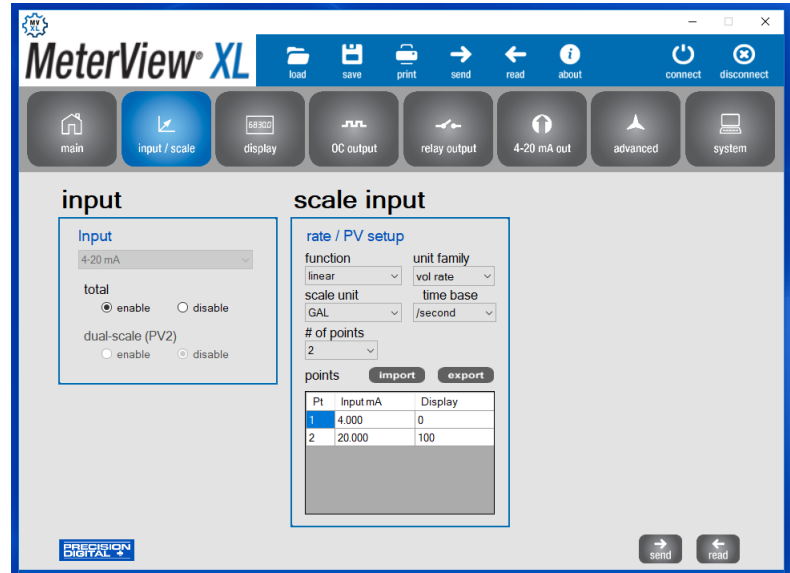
MV XL

MeterView® XL

load save print send read about connect disconnect

main input / scale 5830.0 display OC output relay output 4-20 mA out advanced system

input

Input

4-20 mA

total

enable disable

dual-scale (PV2)

enable disable

scale input

rate / PV setup

function

linear

unit family

vol rate

scale unit

GAL

time base

/second

# of points

2

points import export

| Pt | Input mA | Display |
|---|---|---|
| 1 | 4.000 | 0 |
| 2 | 20.000 | 100 |

PRECISION DIGITAL

send read